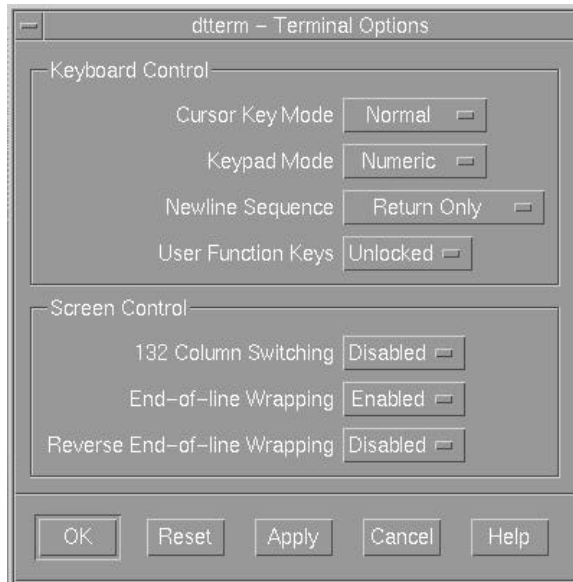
dtterm – Terminal Options

Keyboard Control

Cursor Key Mode Normal

Keypad Mode Numeric

Newline Sequence Return Only

User Function Keys Unlocked

Screen Control

132 Column Switching Disabled

End-of-line Wrapping Enabled

Reverse End-of-line Wrapping Disabled

OK Reset Apply Cancel Help